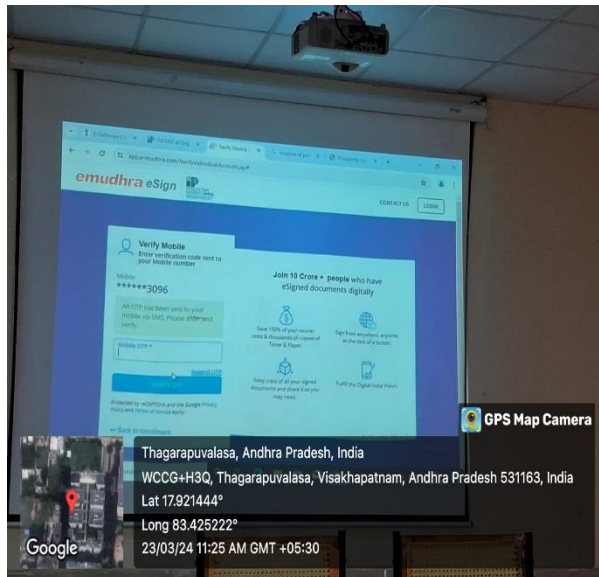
emudhra eSign

CONTACT US LOGIN

Verify Mobile
Enter verification code sent to your Mobile number

Mobile
******3096

An OTP has been sent to your mobile via SMS. Please enter and verify.

Mobile OTP *

Resend OTP

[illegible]

Join 10 Crore + people who have eSigned documents digitally

Save 100% of your courier costs & thousands of rupees of Toner & Paper

Sign from anywhere, anytime, at the click of a button

Keep track of all your signed documents and share it as you may need.

Fulfil the Digital India Vision

Protected by reCAPTCHA and the Google Privacy Policy and Terms of Service apply.

← Back to Enrollment

GPS Map Camera

Thagarapuvalasa, Andhra Pradesh, India
WCCG+H3Q, Thagarapuvalasa, Visakhapatnam, Andhra Pradesh 531163, India
Lat 17.921444°
Long 83.425222°
23/03/24 11:25 AM GMT +05:30

Google